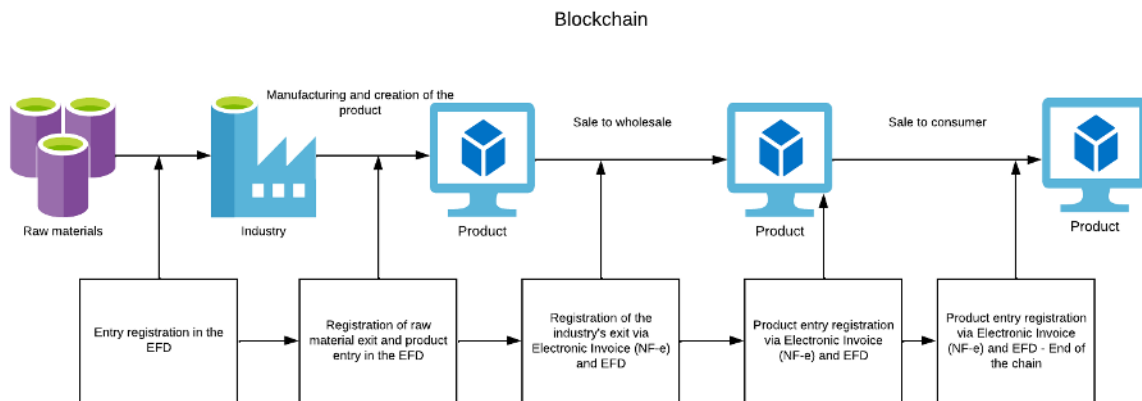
Blockchain

Raw materials

Manufacturing and creation of the product

Industry

Product

Sale to wholesale

Product

Sale to consumer

Product

Entry registration in the EFD

Registration of raw material exit and product entry in the EFD

Registration of the industry's exit via Electronic Invoice (NF-e) and EFD

Product entry registration via Electronic Invoice (NF-e) and EFD

Product entry registration via Electronic Invoice (NF-e) and EFD - End of the chain